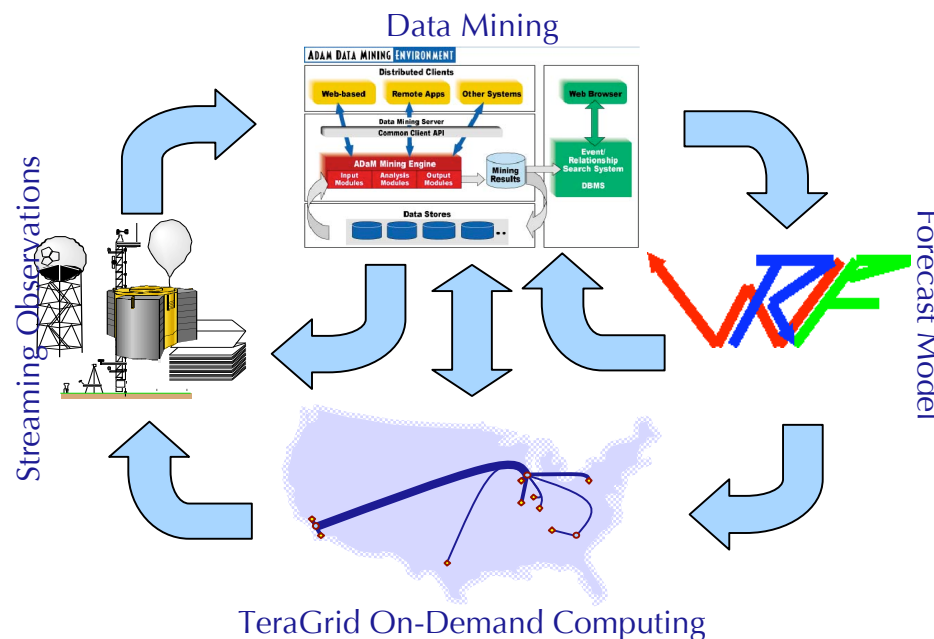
Data Mining

ADAM DATA MINING ENVIRONMENT

Distributed Clients

Web-based

Remote Apps

Other Systems

Web Browser

Data Mining Server

Common Client API

ADaM Mining Engine

Input Modules

Analysis Modules

Output Modules

Mining Results

Event/ Relationship Search System

DBMS

Data Stores

Streaming Observations

Forecast Model

WRF

TeraGrid On-Demand Computing